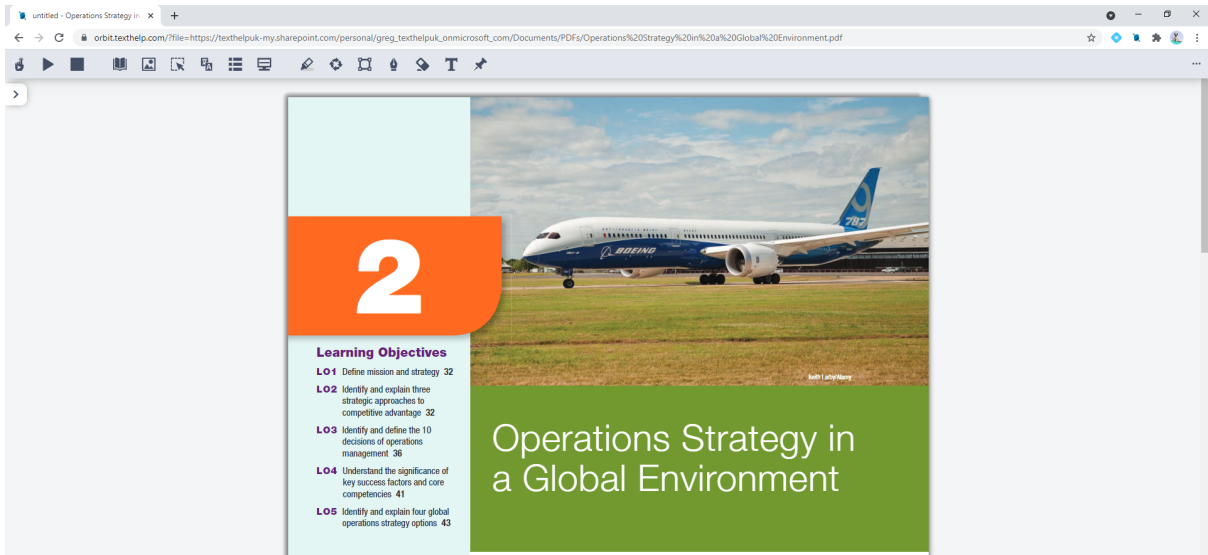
untitled - Operations Strategy in ×
+

orbit.texthelp.com/?file=https://texthelpuk-my.sharepoint.com/personal/greg_texthelpuk_onmicrosoft_com/Documents/PDFs/Operations%20Strategy%20in%20a%20Global%20Environment.pdf

2

Learning Objectives

LO1 Define mission and strategy 32

LO2 Identify and explain three strategic approaches to competitive advantage 32

LO3 Identify and define the 10 decisions of operations management 36

LO4 Understand the significance of key success factors and core competencies 41

LO5 Identify and explain four global operations strategy options 43

BOEING

787

Keith Leroy/Alamy

Operations Strategy in a Global Environment